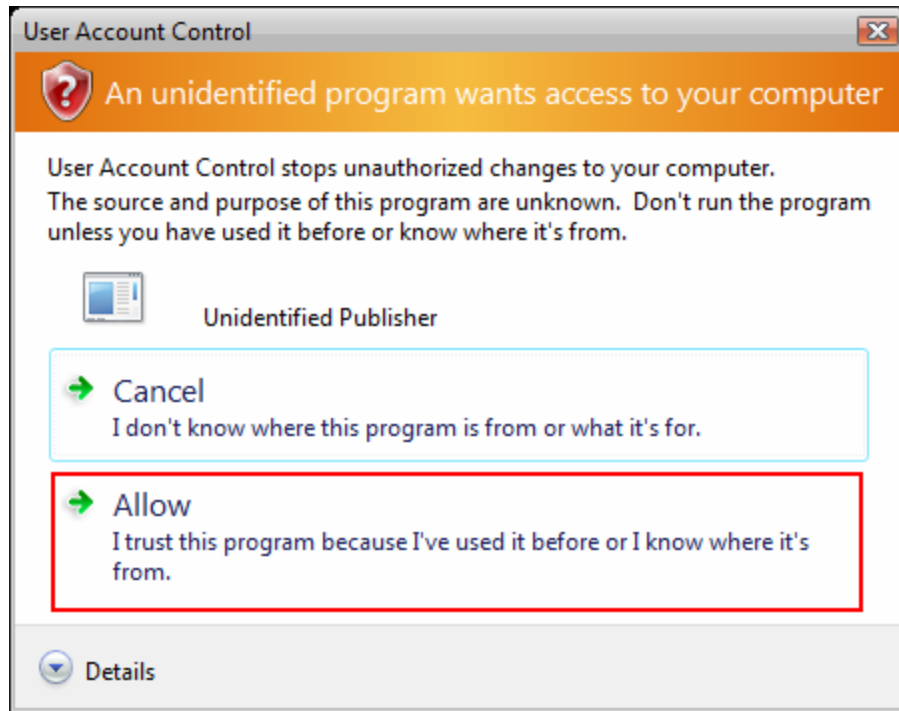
User Account Control

An unidentified program wants access to your computer

User Account Control stops unauthorized changes to your computer.
The source and purpose of this program are unknown. Don't run the program unless you have used it before or know where it's from.

Unidentified Publisher

Cancel
I don't know where this program is from or what it's for.

Allow
I trust this program because I've used it before or I know where it's from.

Details